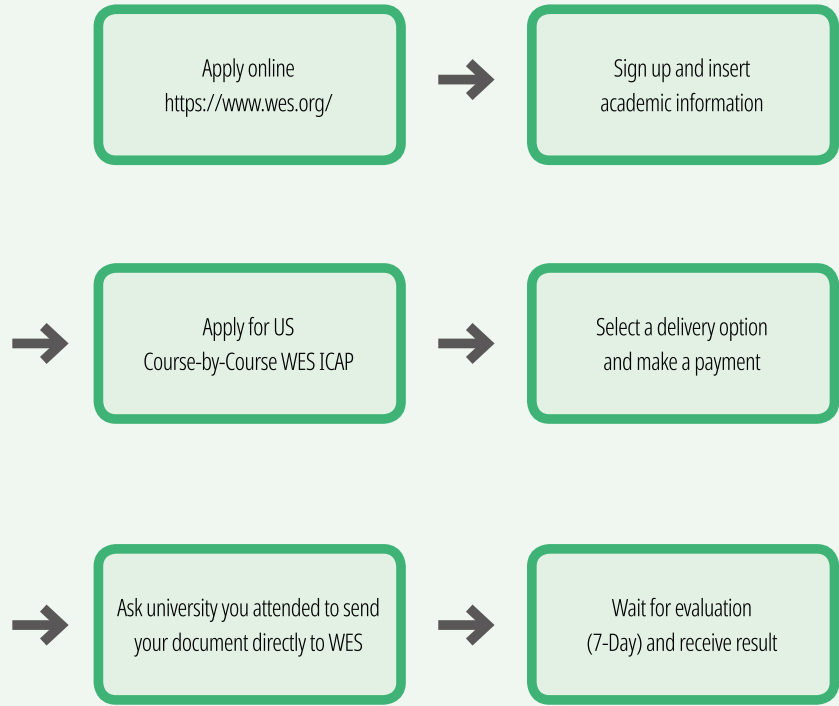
Apply online
https://www.wes.org/

Sign up and insert
academic information

Apply for US
Course-by-Course WES ICAP

Select a delivery option
and make a payment

Ask university you attended to send
your document directly to WES

Wait for evaluation
(7-Day) and receive result